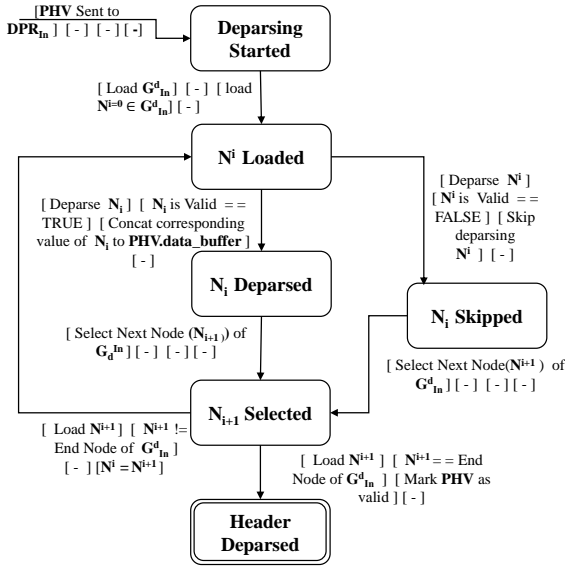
[PHV Sent to $DPR_{In}$ ] [ - ] [ - ] [ - ]

Deparsing Started

[ Load $G^{d}_{In}$ ] [ - ] [ load $N^{i=0} \in G^{d}_{In}$ ] [ - ]

$N^{i}$ Loaded

[ Deparse $N_{i}$ ] [ $N_{i}$ is Valid = = TRUE ] [ Concat corresponding value of $N_{i}$ to PHV.data_buffer ] [ - ]

[ Deparse $N^{i}$ ] [ $N^{i}$ is Valid = = FALSE ] [ Skip deparsing $N^{i}$ ] [ - ]

$N_{i}$ Deparsed

$N_{i}$ Skipped

[ Select Next Node ($N_{i+1}$) of $G_{d}^{In}$ ] [ - ] [ - ] [ - ]

[ Select Next Node($N^{i+1}$ ) of $G^{d}_{In}$ ] [ - ] [ - ] [ - ]

$N_{i+1}$ Selected

[ Load $N^{i+1}$ ] [ $N^{i+1}$ != End Node of $G^{d}_{In}$ ] [ - ] [$N^{i} = N^{i+1}$ ]

[ Load $N^{i+1}$ ] [ $N^{i+1}$ = = End Node of $G^{d}_{In}$ ] [ Mark PHV as valid ] [ - ]

Header Deparsed